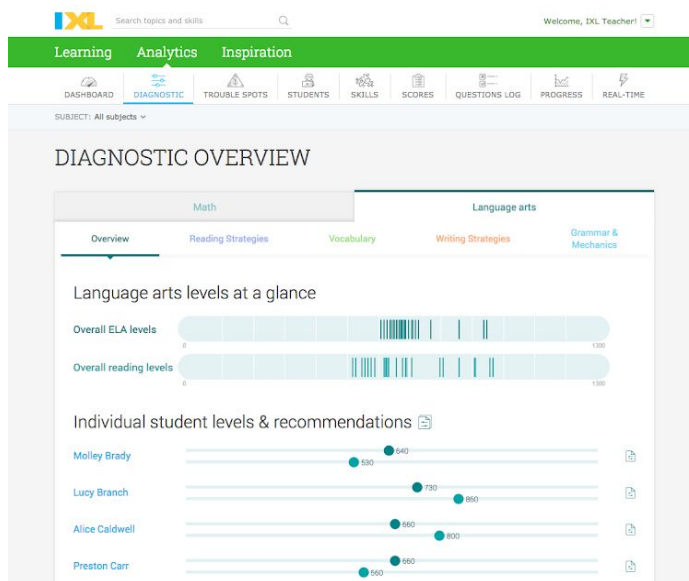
IXL

Search topics and skills

Welcome, IXL Teacher!

Learning Analytics Inspiration

DASHBOARD DIAGNOSTIC TROUBLE SPOTS STUDENTS SKILLS SCORES QUESTIONS LOG PROGRESS REAL-TIME

SUBJECT: All subjects

DIAGNOSTIC OVERVIEW

Math

Language arts

Overview Reading Strategies Vocabulary Writing Strategies Grammar & Mechanics

Language arts levels at a glance

Overall ELA levels
0 1300

Overall reading levels
0 1300

Individual student levels & recommendations

Molley Brady 640 530

Lucy Branch 730 860

Alice Caldwell 660 800

Preston Carr 660 560